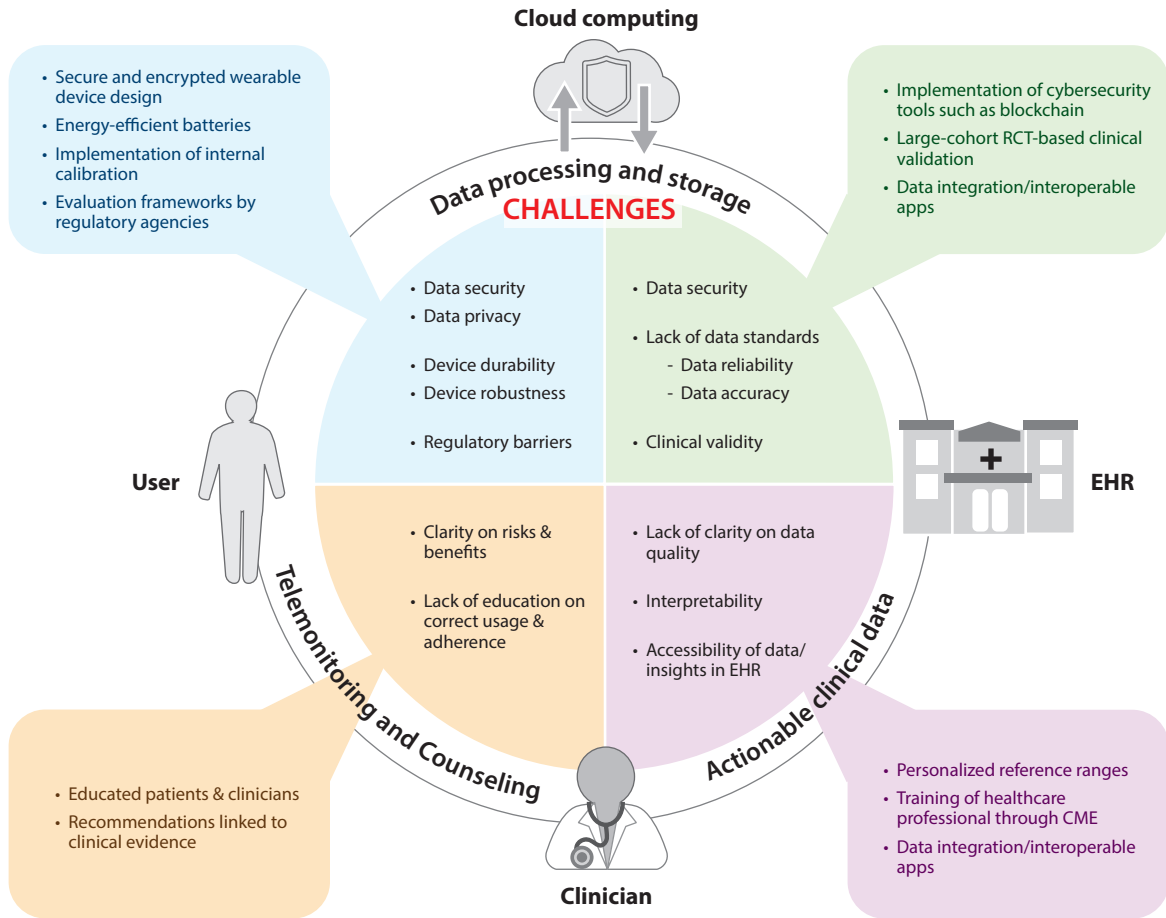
Cloud computing

• Secure and encrypted wearable device design
• Energy-efficient batteries
• Implementation of internal calibration
• Evaluation frameworks by regulatory agencies

• Implementation of cybersecurity tools such as blockchain
• Large-cohort RCT-based clinical validation
• Data integration/interoperable apps

Data processing and storage

CHALLENGES

• Data security
• Data privacy
• Device durability
• Device robustness
• Regulatory barriers

• Data security
• Lack of data standards
- Data reliability
- Data accuracy
• Clinical validity

User

EHR

• Clarity on risks & benefits
• Lack of education on correct usage & adherence

• Lack of clarity on data quality
• Interpretability
• Accessibility of data/insights in EHR

Telemonitoring and Counseling

Actionable clinical data

• Educated patients & clinicians
• Recommendations linked to clinical evidence

• Personalized reference ranges
• Training of healthcare professional through CME
• Data integration/interoperable apps

Clinician